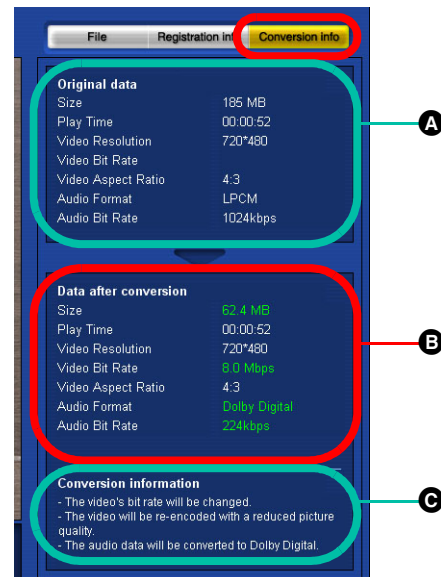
File | Registration inf | Conversion info

Original data

| | |
|---|---|
| Size | 185 MB |
| Play Time | 00:00:52 |
| Video Resolution | 720*480 |
| Video Bit Rate | |
| Video Aspect Ratio | 4:3 |
| Audio Format | LPCM |
| Audio Bit Rate | 1024kbps |

A

Data after conversion

| | |
|---|---|
| Size | 62.4 MB |
| Play Time | 00:00:52 |
| Video Resolution | 720*480 |
| Video Bit Rate | 8.0 Mbps |
| Video Aspect Ratio | 4:3 |
| Audio Format | Dolby Digital |
| Audio Bit Rate | 224kbps |

B

Conversion information
- The video's bit rate will be changed.
- The video will be re-encoded with a reduced picture quality.
- The audio data will be converted to Dolby Digital.

C